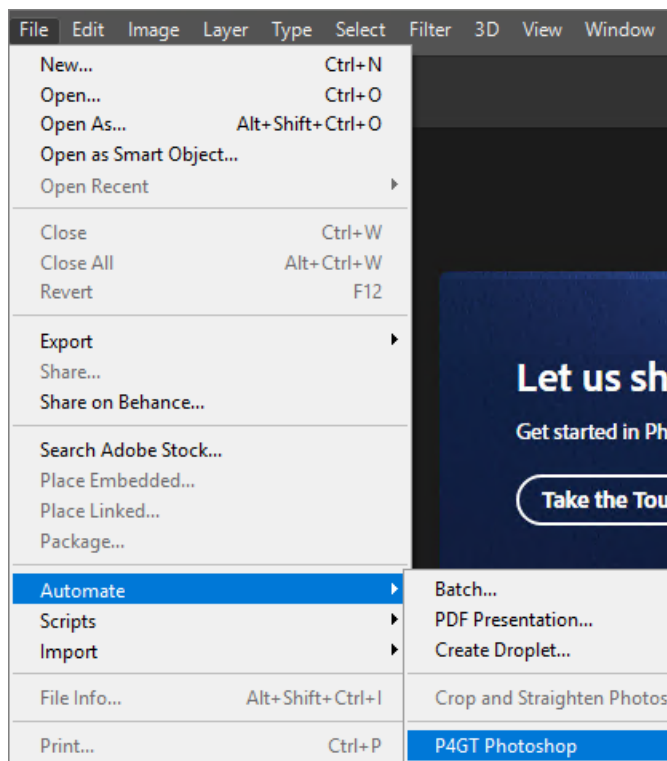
File Edit Image Layer Type Select Filter 3D View Window

New... Ctrl+N
Open... Ctrl+O
Open As... Alt+Shift+Ctrl+O
Open as Smart Object...
Open Recent

Close Ctrl+W
Close All Alt+Ctrl+W
Revert F12

Export
Share...
Share on Behance...

Search Adobe Stock...
Place Embedded...
Place Linked...
Package...

Automate
Scripts
Import

File Info... Alt+Shift+Ctrl+I

Print... Ctrl+P

Batch...
PDF Presentation...
Create Droplet...

Crop and Straighten Photos

P4GT Photoshop

Let us sh
Get started in Ph
Take the Tou